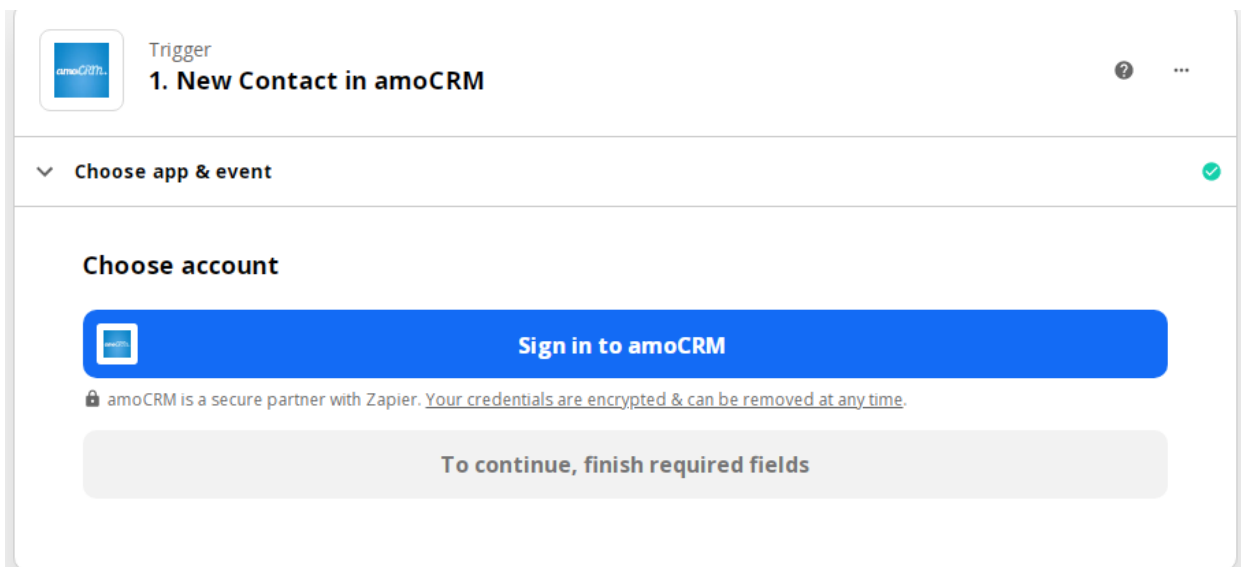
amoCRM

Trigger

1. New Contact in amoCRM

Choose app & event

Choose account

Sign in to amoCRM

amoCRM is a secure partner with Zapier. Your credentials are encrypted & can be removed at any time.

To continue, finish required fields